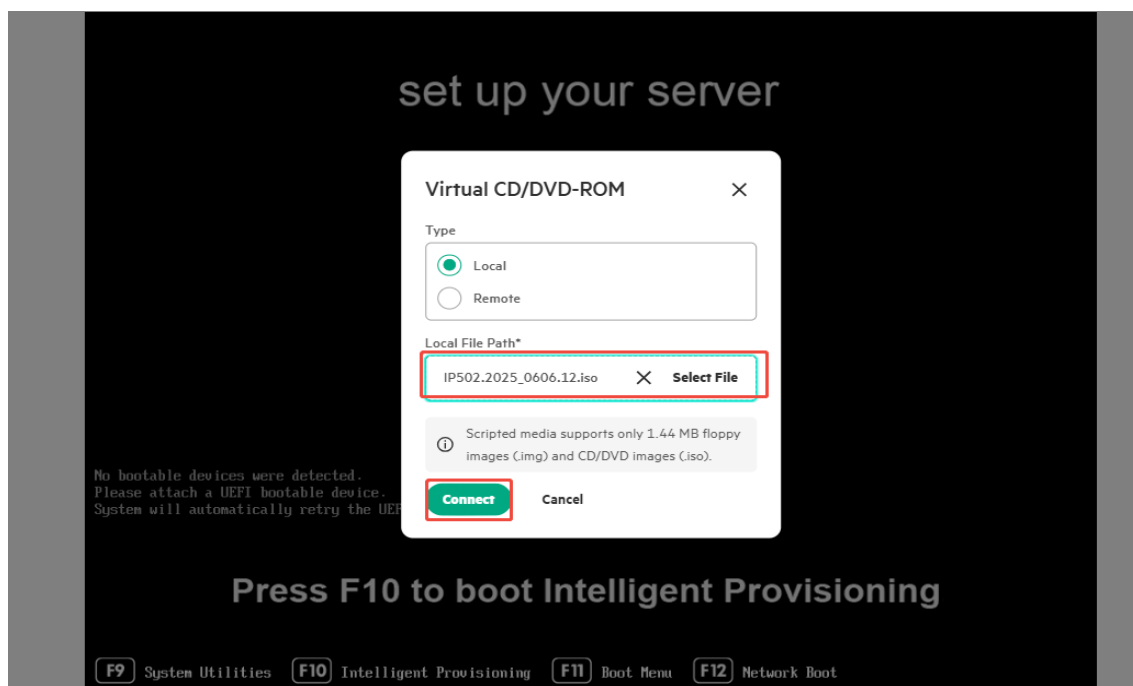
set up your server

Virtual CD/DVD-ROM

Type

Local

Remote

Local File Path*

IP502.2025_0606.12.iso

Select File

Scripted media supports only 1.44 MB floppy images (.img) and CD/DVD images (.iso).

Connect

Cancel

No bootable devices were detected.
Please attach a UEFI bootable device.
System will automatically retry the UEF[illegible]

Press F10 to boot Intelligent Provisioning

F9 System Utilities F10 Intelligent Provisioning F11 Boot Menu F12 Network Boot